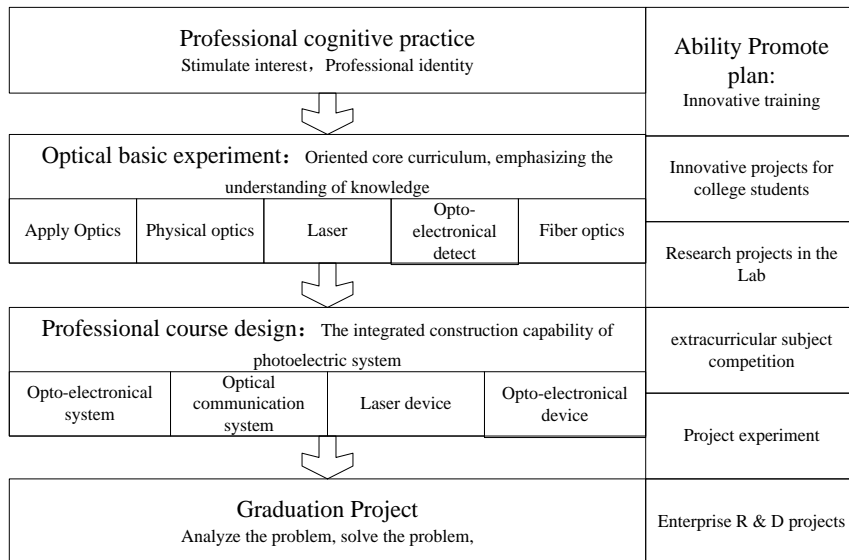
Professional cognitive practice
Stimulate interest，Professional identity

Optical basic experiment：Oriented core curriculum, emphasizing the understanding of knowledge

| Apply Optics | Physical optics | Laser | Opto-electronical detect | Fiber optics |
|---|---|---|---|---|

Professional course design：The integrated construction capability of photoelectric system

| Opto-electronical system | Optical communication system | Laser device | Opto-electronical device |
|---|---|---|---|

Graduation Project
Analyze the problem, solve the problem,

Ability Promote plan:
Innovative training

Innovative projects for college students

Research projects in the Lab

extracurricular subject competition

Project experiment

Enterprise R & D projects